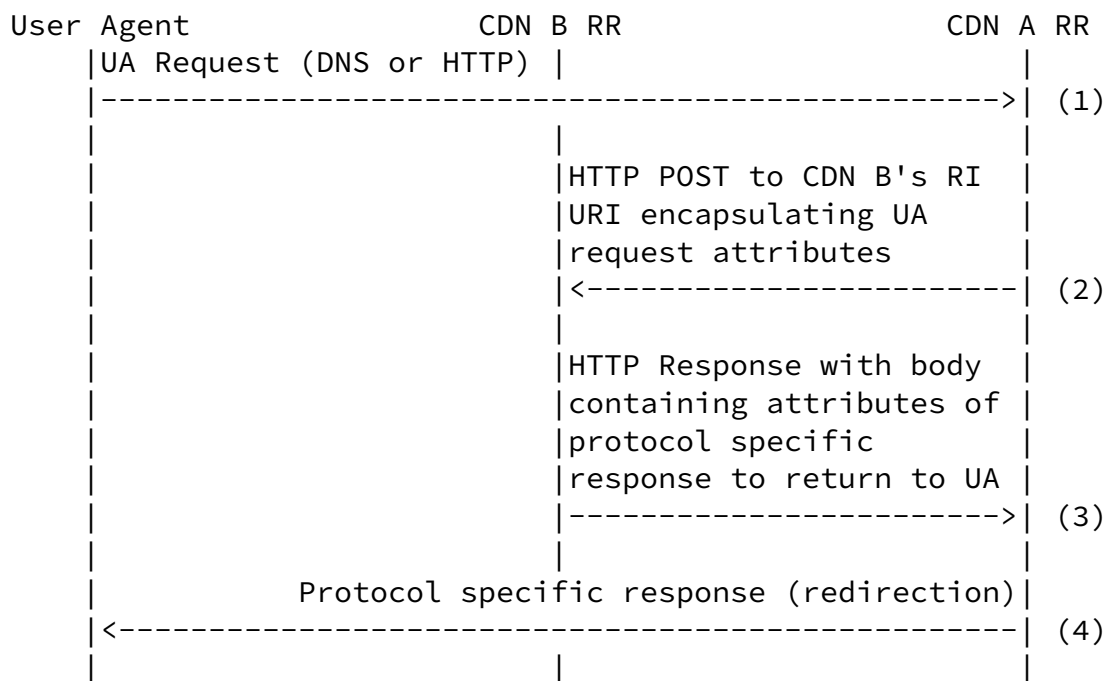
User Agent CDN B RR CDN A RR

UA Request (DNS or HTTP)

(1)

HTTP POST to CDN B's RI URI encapsulating UA request attributes

(2)

HTTP Response with body containing attributes of protocol specific response to return to UA

(3)

Protocol specific response (redirection)

(4)